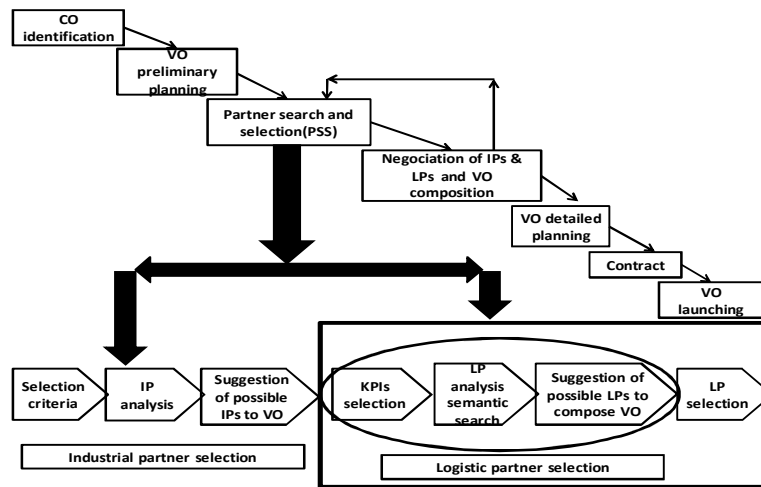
CO identification

VO preliminary planning

Partner search and selection(PSS)

Negociation of IPs & LPs and VO composition

VO detailed planning

Contract

VO launching

Selection criteria

IP analysis

Suggestion of possible IPs to VO

KPIs selection

LP analysis semantic search

Suggestion of possible LPs to compose VO

LP selection

Industrial partner selection

Logistic partner selection